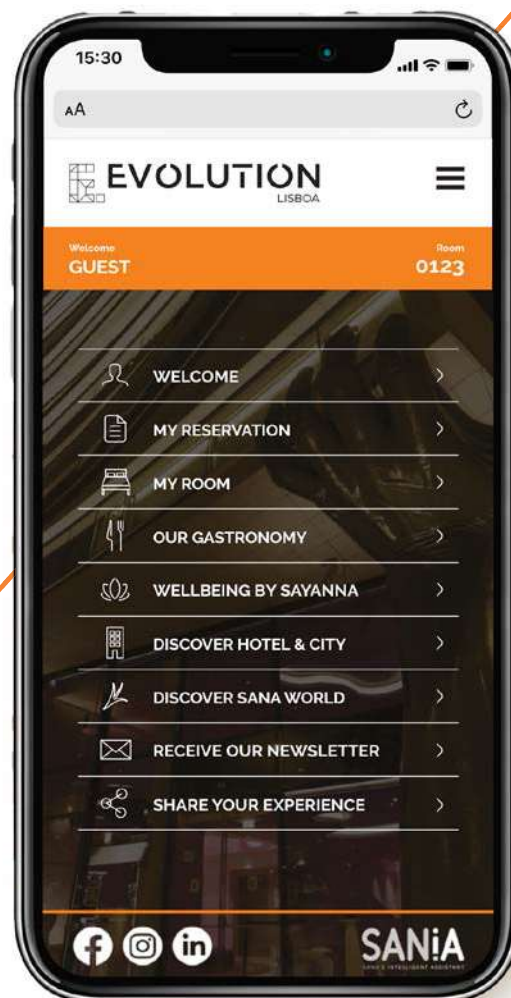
15:30

AA

EVOLUTION
LISBOA

Welcome
GUEST

Room
0123

WELCOME

MY RESERVATION

MY ROOM

OUR GASTRONOMY

WELLBEING BY SAYANNA

DISCOVER HOTEL & CITY

DISCOVER SANA WORLD

RECEIVE OUR NEWSLETTER

SHARE YOUR EXPERIENCE

SANiA
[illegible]